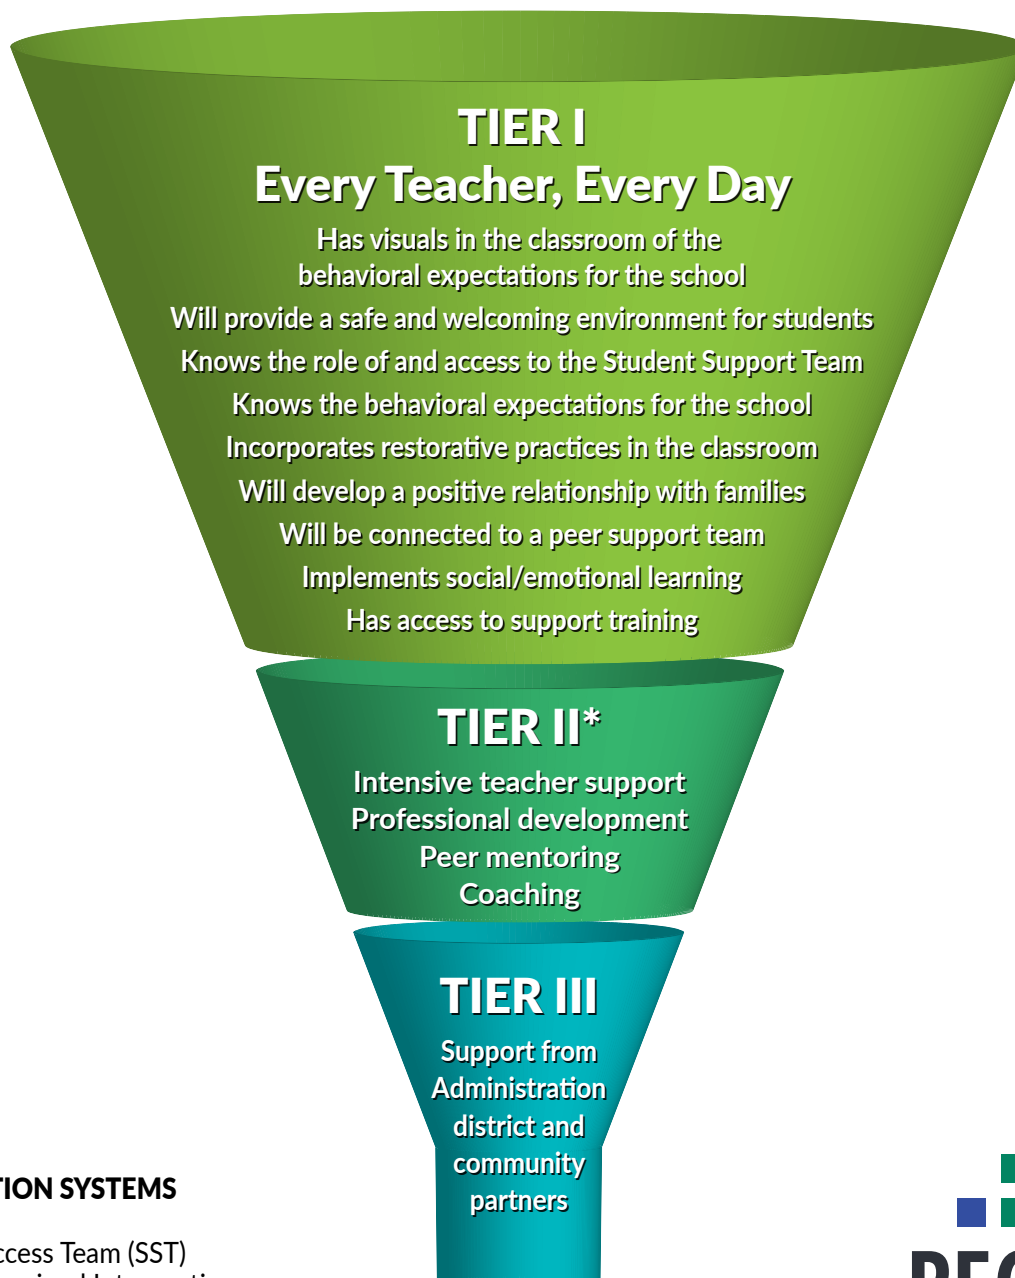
TIER I
Every Teacher, Every Day

Has visuals in the classroom of the behavioral expectations for the school
Will provide a safe and welcoming environment for students
Knows the role of and access to the Student Support Team
Knows the behavioral expectations for the school
Incorporates restorative practices in the classroom
Will develop a positive relationship with families
Will be connected to a peer support team
Implements social/emotional learning
Has access to support training

TIER II*

Intensive teacher support
Professional development
Peer mentoring
Coaching

TIER III

Support from Administration district and community partners

TION SYSTEMS

ccess Team (SST)

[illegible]